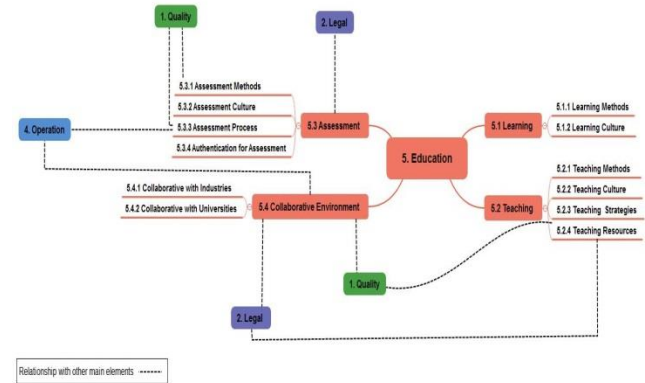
1. Quality

2. Legal

5.3.1 Assessment Methods

5.3.2 Assessment Culture

4. Operation

5.3.3 Assessment Process

5.3 Assessment

5.3.4 Authentication for Assessment

5.1 Learning

5.1.1 Learning Methods

5.1.2 Learning Culture

5. Education

5.4.1 Collaborative with Industries

5.4.2 Collaborative with Universities

5.4 Collaborative Environment

5.2 Teaching

5.2.1 Teaching Methods

5.2.2 Teaching Culture

5.2.3 Teaching Strategies

5.2.4 Teaching Resources

1. Quality

2. Legal

Relationship with other main elements